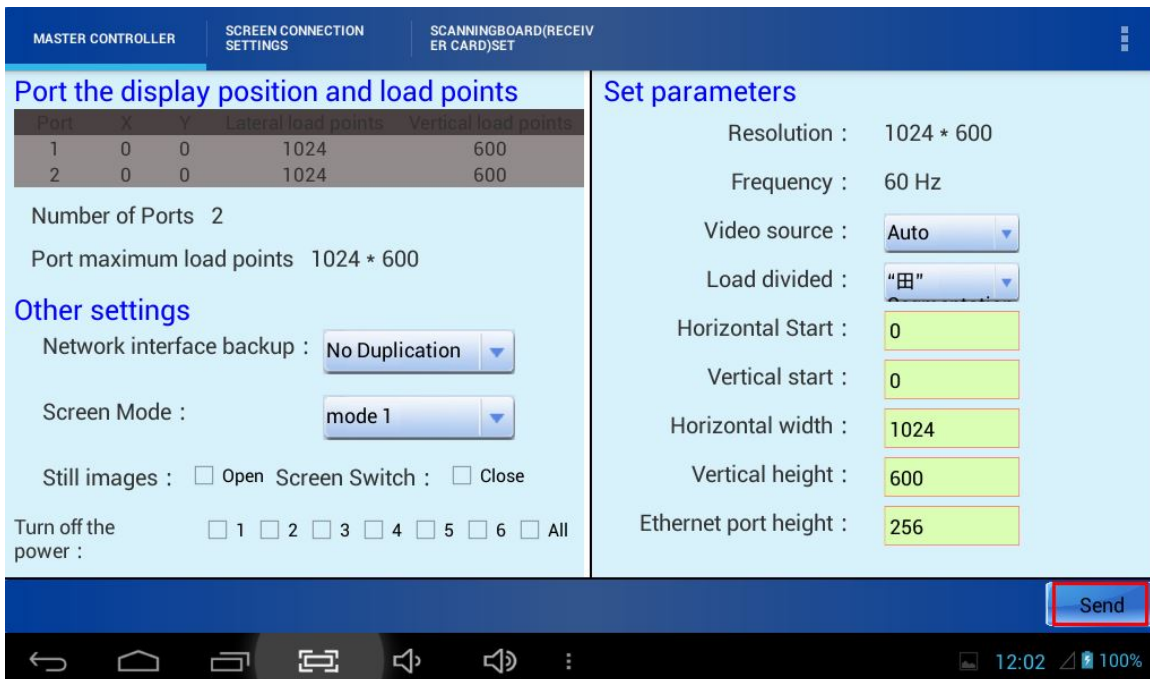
MASTER CONTROLLER

SCREEN CONNECTION SETTINGS

SCANNINGBOARD(RECEIVER CARD)SET

Port the display position and load points

| Port | X | Y | Lateral load points | Vertical load points |
|---|---|---|---|---|
| 1 | 0 | 0 | 1024 | 600 |
| 2 | 0 | 0 | 1024 | 600 |

Number of Ports 2

Port maximum load points 1024 * 600

Other settings

Network interface backup : No Duplication

Screen Mode : mode 1

Still images : Open Screen Switch : Close

Turn off the power : 1 2 3 4 5 6 All

Set parameters

Resolution : 1024 * 600

Frequency : 60 Hz

Video source : Auto

Load divided : "田" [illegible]

Horizontal Start : 0

Vertical start : 0

Horizontal width : 1024

Vertical height : 600

Ethernet port height : 256

Send

12:02 100%